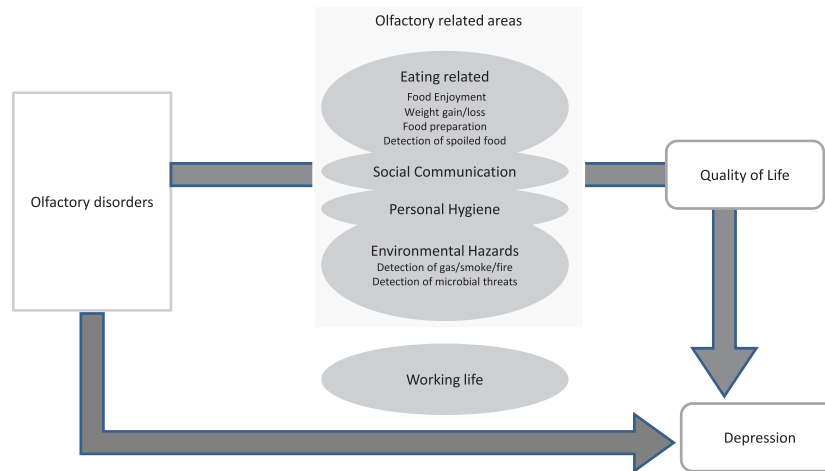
Olfactory related areas

Olfactory disorders

Eating related
Food Enjoyment
Weight gain/loss
Food preparation
Detection of spoiled food

Social Communication

Personal Hygiene

Environmental Hazards
Detection of gas/smoke/fire
Detection of microbial threats

Quality of Life

Working life

Depression